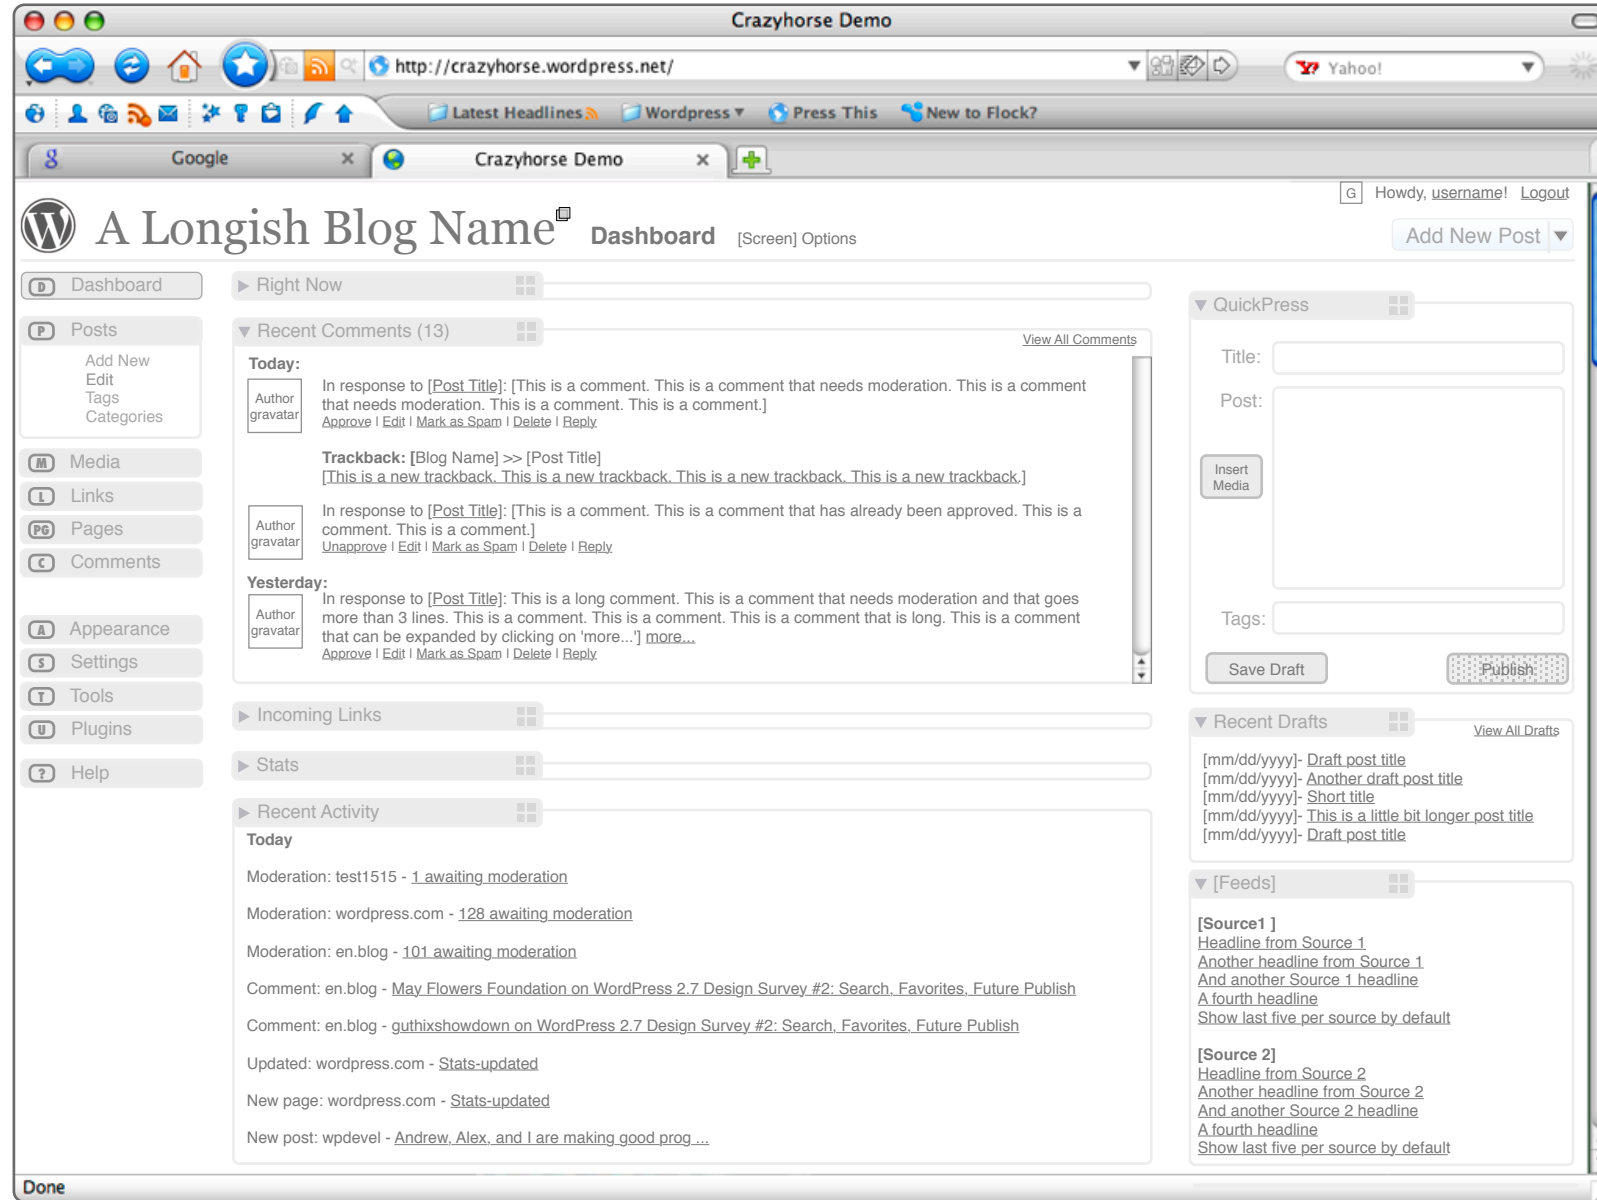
Crazyhorse Demo

http://crazyhorse.wordpress.net/

Yahoo!

Latest Headlines Wordpress Press This New to Flock?

Google

Crazyhorse Demo

G Howdy, username! Logout

A Longish Blog Name Dashboard [Screen] Options

Add New Post

D Dashboard

P Posts
Add New
Edit
Tags
Categories

M Media
L Links
PG Pages
C Comments

A Appearance
S Settings
T Tools
U Plugins

? Help

Right Now

Recent Comments (13)

View All Comments

Today:

Author gravatar

In response to [Post Title]: [This is a comment. This is a comment that needs moderation. This is a comment that needs moderation. This is a comment. This is a comment.]
Approve | Edit | Mark as Spam | Delete | Reply

Trackback: [Blog Name] >> [Post Title]
[This is a new trackback. This is a new trackback. This is a new trackback. This is a new trackback.]

Author gravatar

In response to [Post Title]: [This is a comment. This is a comment that has already been approved. This is a comment. This is a comment.]
Unapprove | Edit | Mark as Spam | Delete | Reply

Yesterday:

Author gravatar

In response to [Post Title]: This is a long comment. This is a comment that needs moderation and that goes more than 3 lines. This is a comment. This is a comment. This is a comment that is long. This is a comment that can be expanded by clicking on 'more...'] more...
Approve | Edit | Mark as Spam | Delete | Reply

Incoming Links

Stats

Recent Activity

Today

Moderation: test1515 - 1 awaiting moderation

Moderation: wordpress.com - 128 awaiting moderation

Moderation: en.blog - 101 awaiting moderation

Comment: en.blog - May Flowers Foundation on WordPress 2.7 Design Survey #2: Search, Favorites, Future Publish

Comment: en.blog - guthixshowdown on WordPress 2.7 Design Survey #2: Search, Favorites, Future Publish

Updated: wordpress.com - Stats-updated

New page: wordpress.com - Stats-updated

New post: wpdevel - Andrew, Alex, and I are making good prog ...

QuickPress

Title:

Post:

Insert Media

Tags:

Save Draft

Publish

Recent Drafts

View All Drafts

[mm/dd/yyyy]- Draft post title
[mm/dd/yyyy]- Another draft post title
[mm/dd/yyyy]- Short title
[mm/dd/yyyy]- This is a little bit longer post title
[mm/dd/yyyy]- Draft post title

[Feeds]

[Source1 ]
Headline from Source 1
Another headline from Source 1
And another Source 1 headline
A fourth headline
Show last five per source by default

[Source 2]
Headline from Source 2
Another headline from Source 2
And another Source 2 headline
A fourth headline
Show last five per source by default

Done